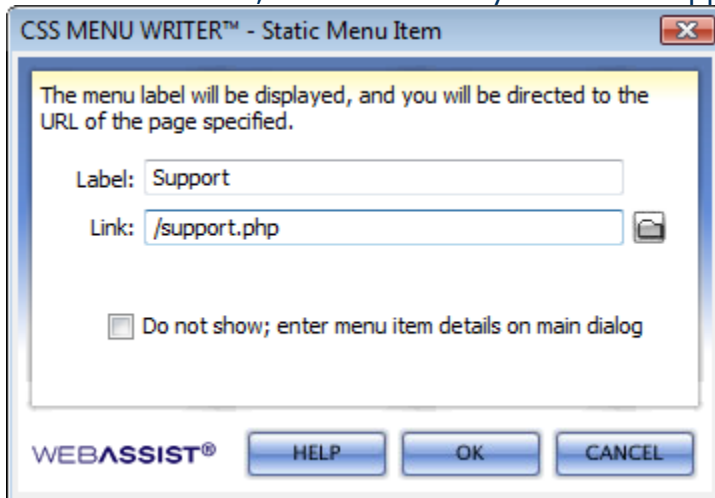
CSS MENU WRITER™ - Static Menu Item

The menu label will be displayed, and you will be directed to the URL of the page specified.

Label: Support

Link: /support.php

Do not show; enter menu item details on main dialog

WEBASSIST®

HELP

OK

CANCEL